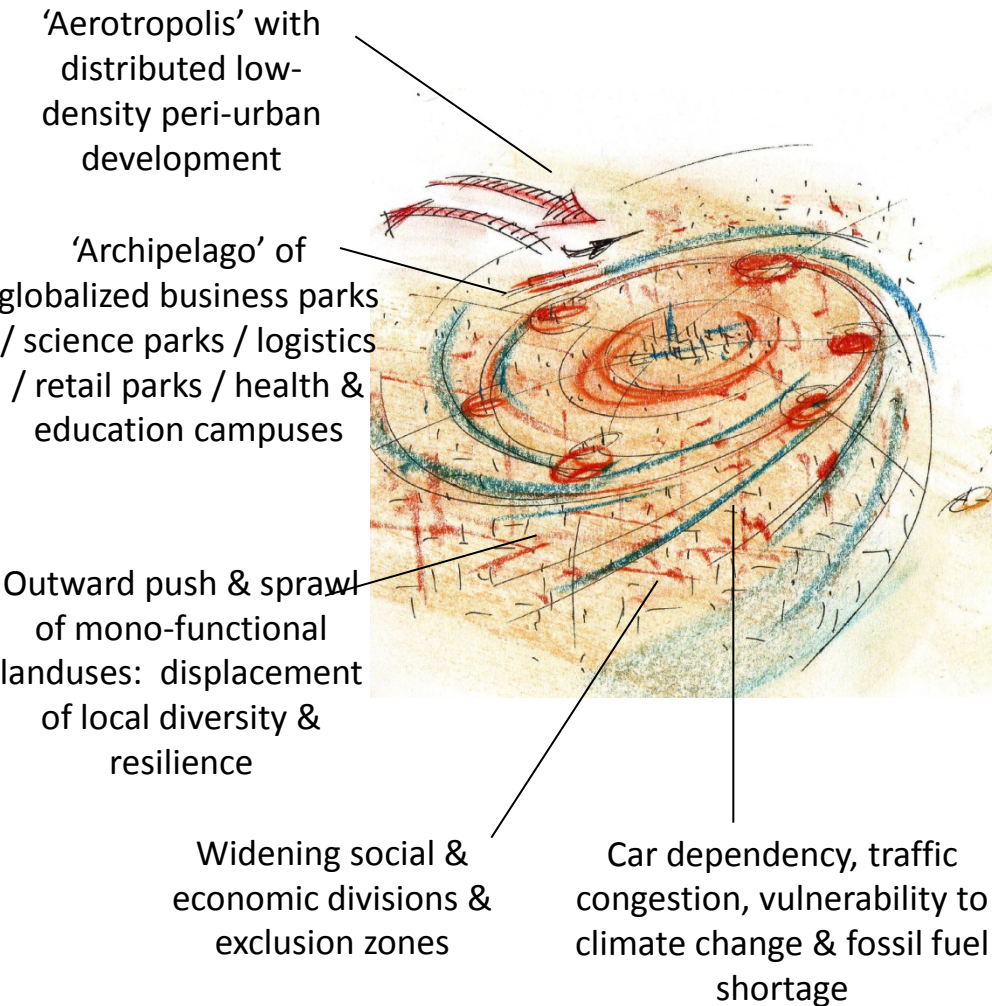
'Aerotropolis' with distributed low-density peri-urban development

'Archipelago' of globalized business parks / science parks / logistics / retail parks / health & education campuses

Outward push & sprawl of mono-functional landuses: displacement of local diversity & resilience

Widening social & economic divisions & exclusion zones

Car dependency, traffic congestion, vulnerability to climate change & fossil fuel shortage